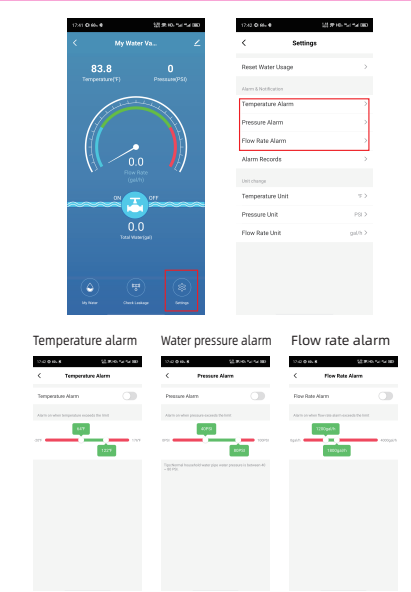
17:41
<
My Water Va...
83.8
Temperature(℉)
0
Pressure(PSI)
0.0
Flow Rate (gal/h)
ON
OFF
0.0
Total Water(gal)
My Water
Check Leakage
Settings

17:42
<
Settings
Reset Water Usage >
Alarm & Notification
Temperature Alarm >
Pressure Alarm >
Flow Rate Alarm >
Alarm Records >
Unit change
Temperature Unit ℉ >
Pressure Unit PSI >
Flow Rate Unit gal/h >

Temperature alarm

<
Temperature Alarm
Temperature Alarm
Alarm on when temperature exceeds the limit
64℉
122℉

Water pressure alarm

<
Pressure Alarm
Pressure Alarm
Alarm on when pressure exceeds the limit
40PSI
80PSI

Flow rate alarm

<
Flow Rate Alarm
Flow Rate Alarm
Alarm on when flow rate alarm exceeds the limit
720gal/h
1800gal/h